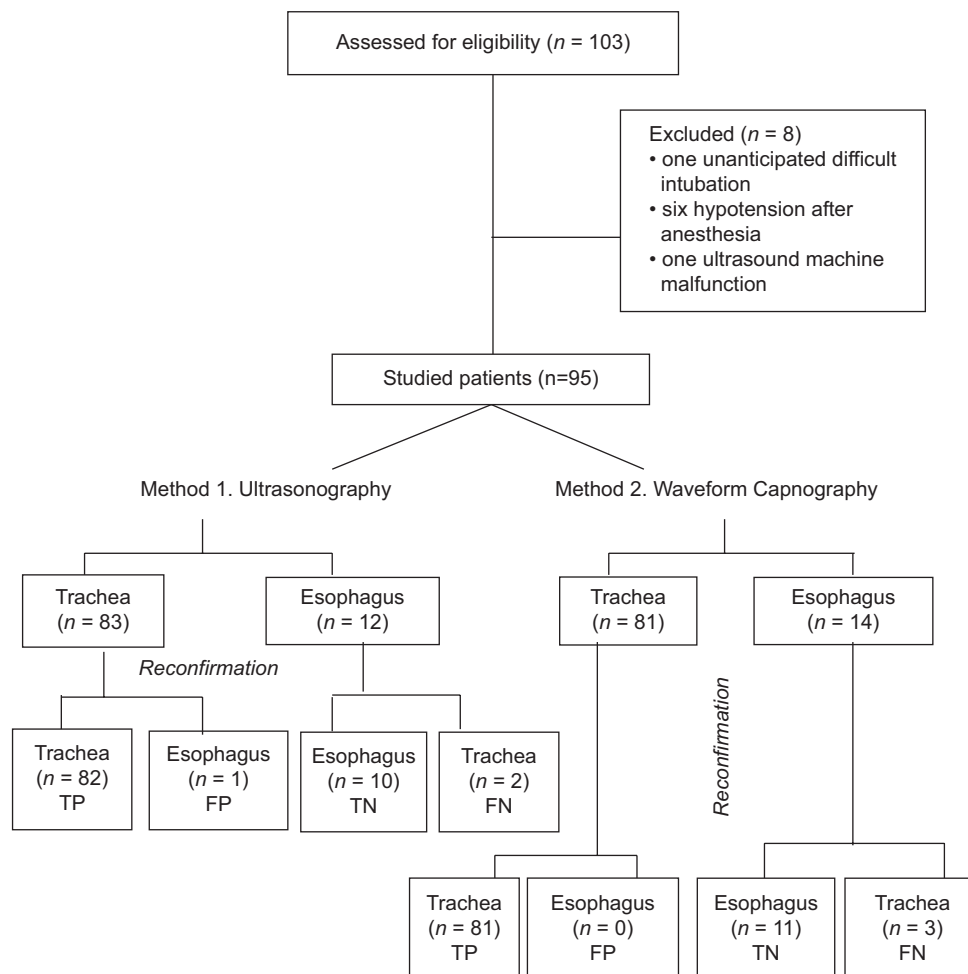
Assessed for eligibility ($n$ = 103)

Excluded ($n$ = 8)
• one unanticipated difficult intubation
• six hypotension after anesthesia
• one ultrasound machine malfunction

Studied patients (n=95)

Method 1. Ultrasonography

Method 2. Waveform Capnography

Trachea ($n$ = 83)

Esophagus ($n$ = 12)

Trachea ($n$ = 81)

Esophagus ($n$ = 14)

Reconfirmation

Trachea ($n$ = 82) TP

Esophagus ($n$ = 1) FP

Esophagus ($n$ = 10) TN

Trachea ($n$ = 2) FN

Reconfirmation

Trachea ($n$ = 81) TP

Esophagus ($n$ = 0) FP

Esophagus ($n$ = 11) TN

Trachea ($n$ = 3) FN